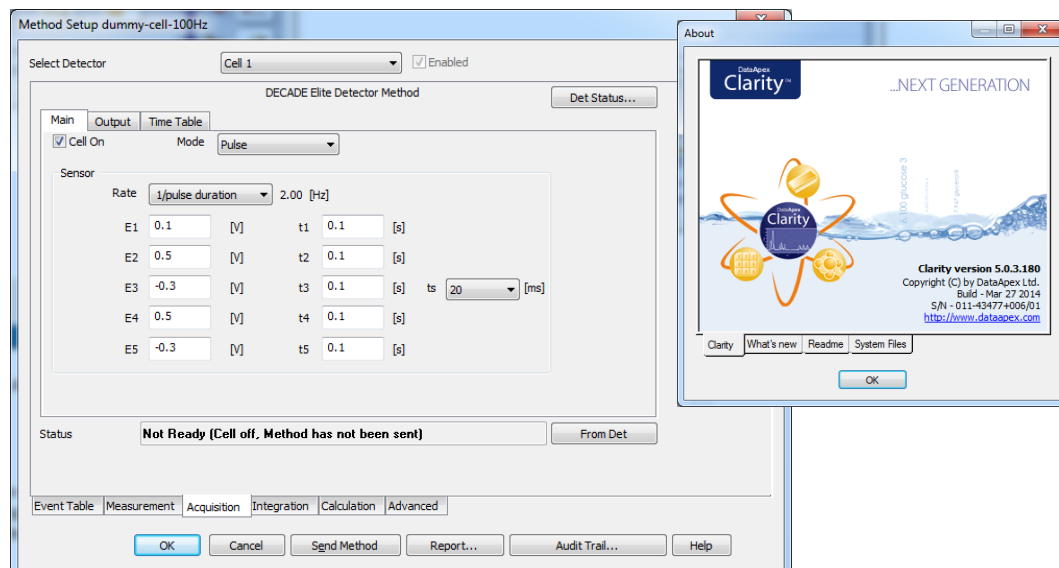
Method Setup dummy-cell-100Hz

Select Detector | Cell 1 | Enabled

DECADE Elite Detector Method

Det Status...

Main | Output | Time Table

Cell On Mode Pulse

Sensor

Rate 1/pulse duration 2.00 [Hz]

| | | | | | |
|---|---|---|---|---|---|
| E1 | 0.1 | [V] | t1 | 0.1 | [s] |
| E2 | 0.5 | [V] | t2 | 0.1 | [s] |
| E3 | -0.3 | [V] | t3 | 0.1 | [s] |
| E4 | 0.5 | [V] | t4 | 0.1 | [s] |
| E5 | -0.3 | [V] | t5 | 0.1 | [s] |

ts 20 [ms]

Status Not Ready (Cell off, Method has not been sent) From Det

Event Table | Measurement | Acquisition | Integration | Calculation | Advanced

OK | Cancel | Send Method | Report... | Audit Trail... | Help

About

DataApex Clarity™ ...NEXT GENERATION

DataApex Clarity

Clarity version 5.0.3.180
Copyright (C) by DataApex Ltd.
Build - Mar 27 2014
S/N - 011-43477+006/01
http://www.dataapex.com

Clarity | What's new | Readme | System Files

OK